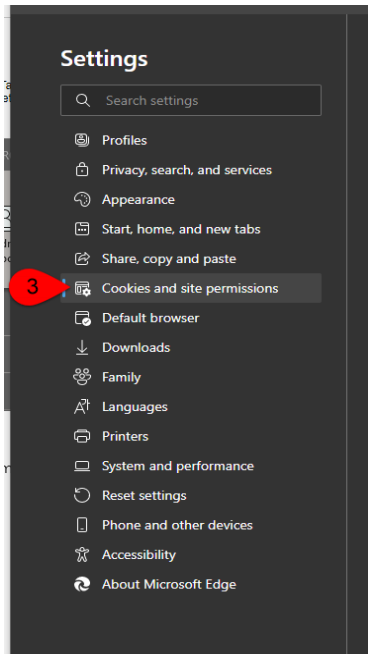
Settings

Search settings

Profiles
Privacy, search, and services
Appearance
Start, home, and new tabs
Share, copy and paste
3
Cookies and site permissions
Default browser
Downloads
Family
Languages
Printers
System and performance
Reset settings
Phone and other devices
Accessibility
About Microsoft Edge